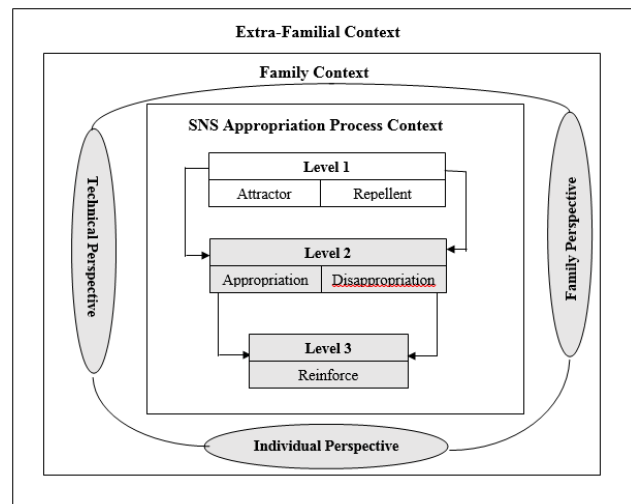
Extra-Familial Context

Family Context

SNS Appropriation Process Context

Technical Perspective

Level 1

Attractor

Repellent

Family Perspective

Level 2

Appropriation

Disappropriation

Level 3

Reinforce

Individual Perspective